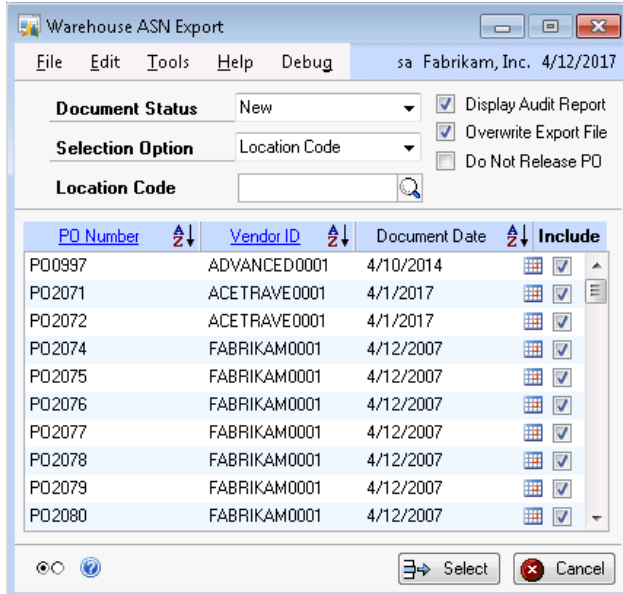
Warehouse ASN Export

File Edit Tools Help Debug sa Fabrikam, Inc. 4/12/2017

Document Status New

Selection Option Location Code

Location Code

Display Audit Report
Overwrite Export File
Do Not Release PO

| PO Number | Vendor ID | Document Date | Include |
|---|---|---|---|
| PO0997 | ADVANCED0001 | 4/10/2014 | |
| PO2071 | ACETRAVE0001 | 4/1/2017 | |
| PO2072 | ACETRAVE0001 | 4/1/2017 | |
| PO2074 | FABRIKAM0001 | 4/12/2007 | |
| PO2075 | FABRIKAM0001 | 4/12/2007 | |
| PO2076 | FABRIKAM0001 | 4/12/2007 | |
| PO2077 | FABRIKAM0001 | 4/12/2007 | |
| PO2078 | FABRIKAM0001 | 4/12/2007 | |
| PO2079 | FABRIKAM0001 | 4/12/2007 | |
| PO2080 | FABRIKAM0001 | 4/12/2007 | |

Select Cancel